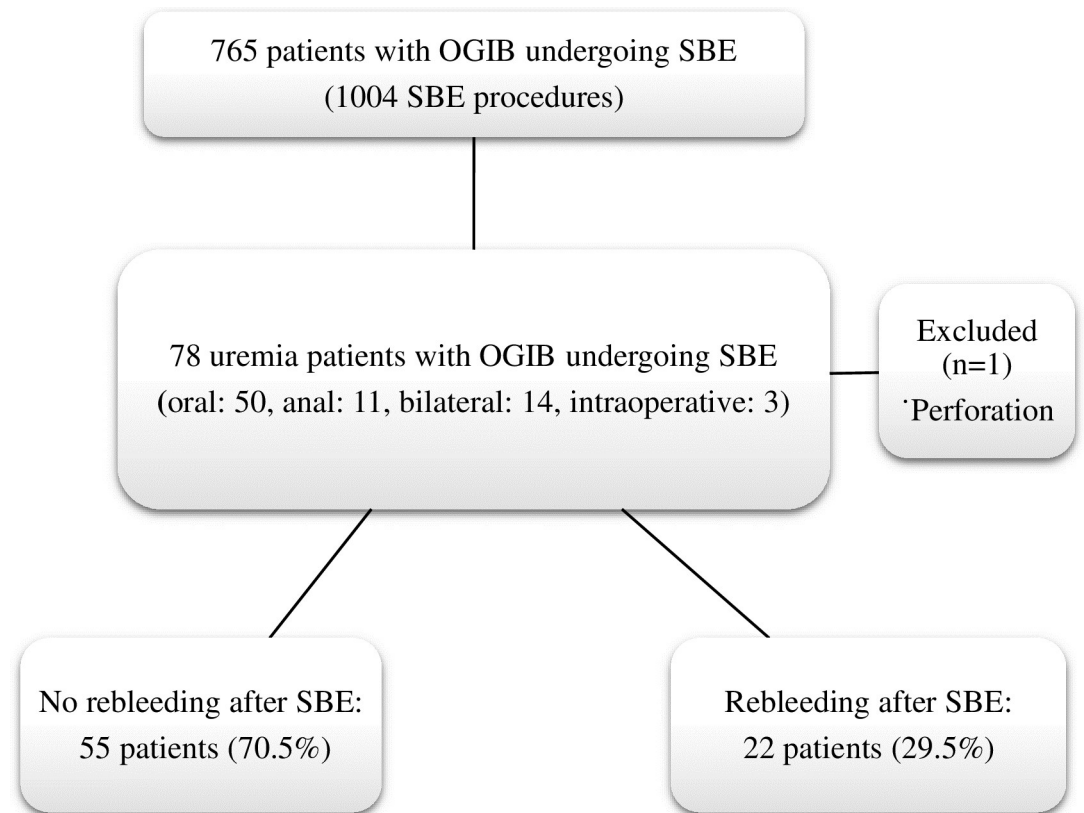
765 patients with OGIB undergoing SBE
(1004 SBE procedures)

78 uremia patients with OGIB undergoing SBE
(oral: 50, anal: 11, bilateral: 14, intraoperative: 3)

Excluded
(n=1)
˙Perforation

No rebleeding after SBE:
55 patients (70.5%)

Rebleeding after SBE:
22 patients (29.5%)